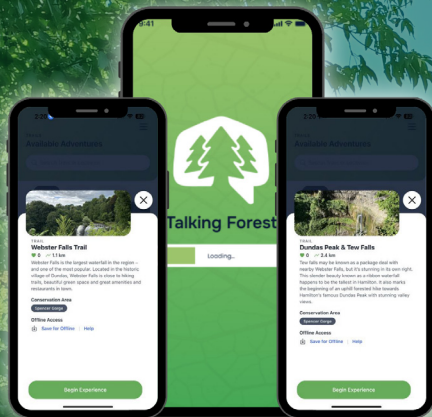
9:41

Talking Forest

Loading...

Available Adventures

TRAIL
Webster Falls Trail
0 1.1 km
Webster Falls is the largest waterfall in the region – and one of the most popular. Located in the historic village of Dundas, Webster Falls is close to hiking trails, beautiful green space and great amenities and restaurants in town.

Conservation Area
Spencer Gorge

Offline Access
Save for Offline | Help

Begin Experience

TRAIL
Dundas Peak & Tew Falls
0 3.4 km
Tew falls may be known as a package deal with nearby Webster Falls, but it's stunning in its own right. This slender beauty known as a ribbon waterfall happens to be the tallest in Hamilton. It also marks the beginning of an uphill forested hike towards Hamilton's famous Dundas Peak with stunning valley views.

Conservation Area
Spencer Gorge

Offline Access
Save for Offline | Help

Begin Experience